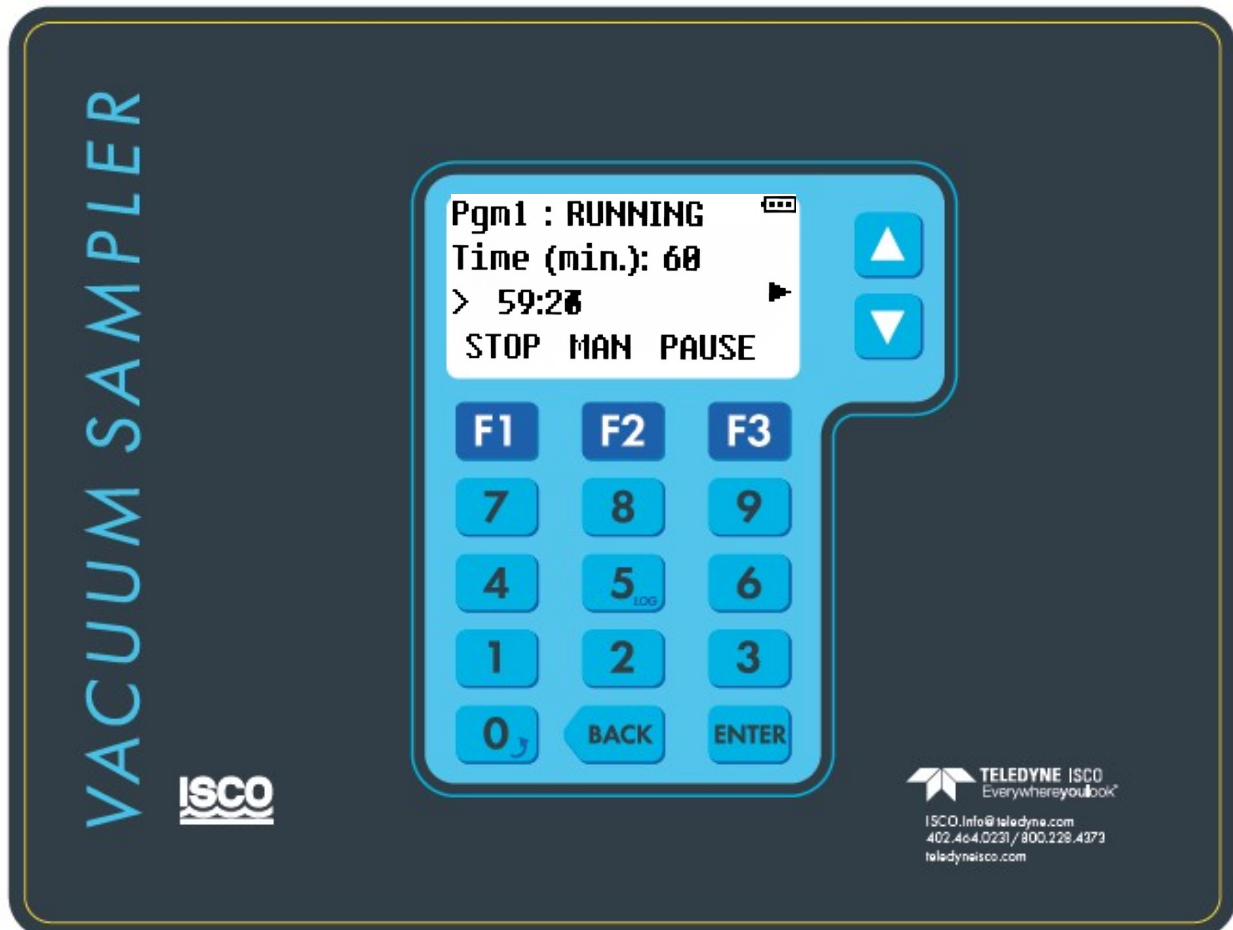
VACUUM SAMPLER

Pgm1 : RUNNING
Time (min.): 60
> 59:26
STOP MAN PAUSE

F1 F2 F3
7 8 9
4 5 LOG 6
1 2 3
0 BACK ENTER

ISCO

TELEDYNE ISCO
Everywhereyoulook™
ISCO.Info@teledyne.com
402.464.0231/800.228.4373
teledyneisco.com